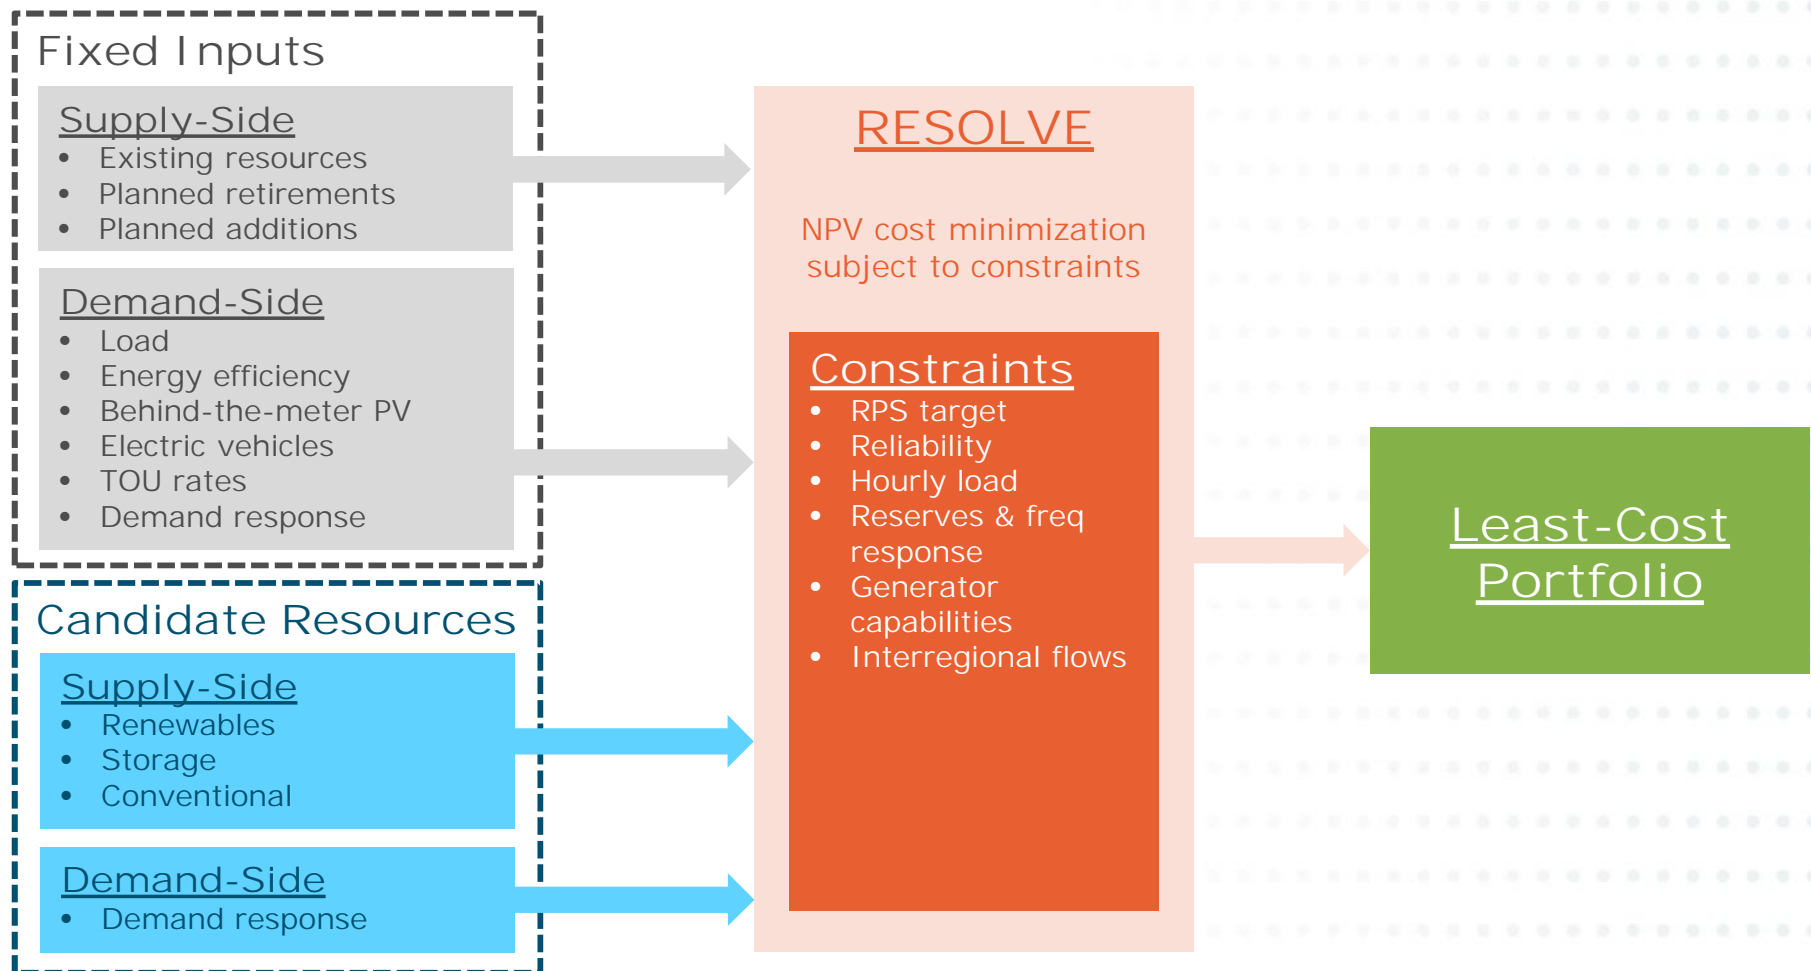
Fixed Inputs

Supply-Side
- Existing resources
- Planned retirements
- Planned additions

Demand-Side
- Load
- Energy efficiency
- Behind-the-meter PV
- Electric vehicles
- TOU rates
- Demand response

Candidate Resources

Supply-Side
- Renewables
- Storage
- Conventional

Demand-Side
- Demand response

RESOLVE

NPV cost minimization subject to constraints

Constraints
- RPS target
- Reliability
- Hourly load
- Reserves & freq response
- Generator capabilities
- Interregional flows

Least-Cost Portfolio